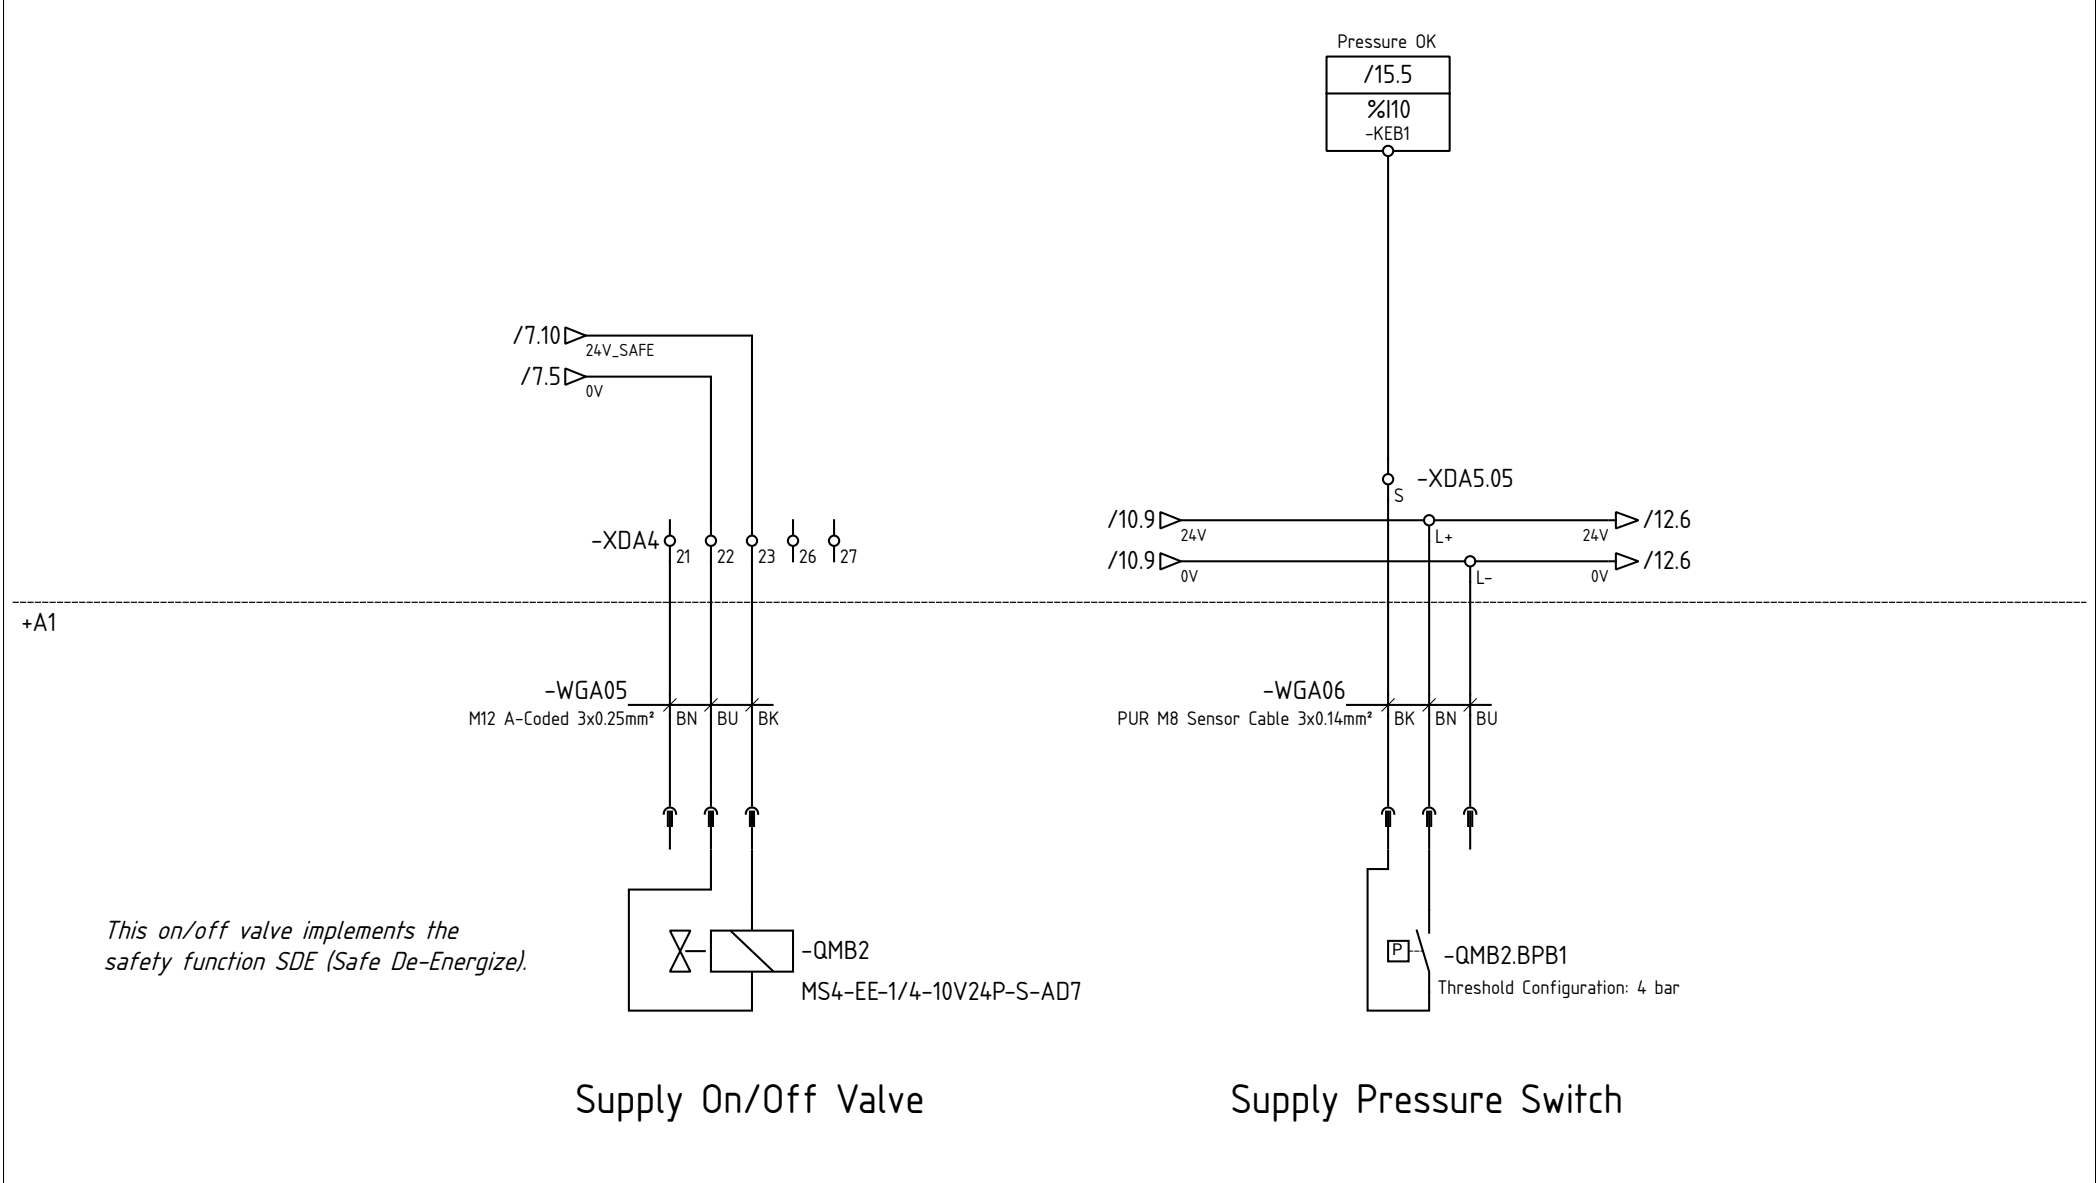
Pressure OK
/15.5
%I10
-KEB1

/7.10
24V_SAFE
/7.5
0V

-XDA4
21 22 23 26 27

-XDA5.05
S
/10.9
24V
L+
24V
/12.6
/10.9
0V
L-
0V
/12.6

+A1

-WGA05
M12 A-Coded 3x0.25mm²
BN BU BK

-WGA06
PUR M8 Sensor Cable 3x0.14mm²
BK BN BU

This on/off valve implements the safety function SDE (Safe De-Energize).

-QMB2
MS4-EE-1/4-10V24P-S-AD7

P
-QMB2.BPB1
Threshold Configuration: 4 bar

Supply On/Off Valve

Supply Pressure Switch